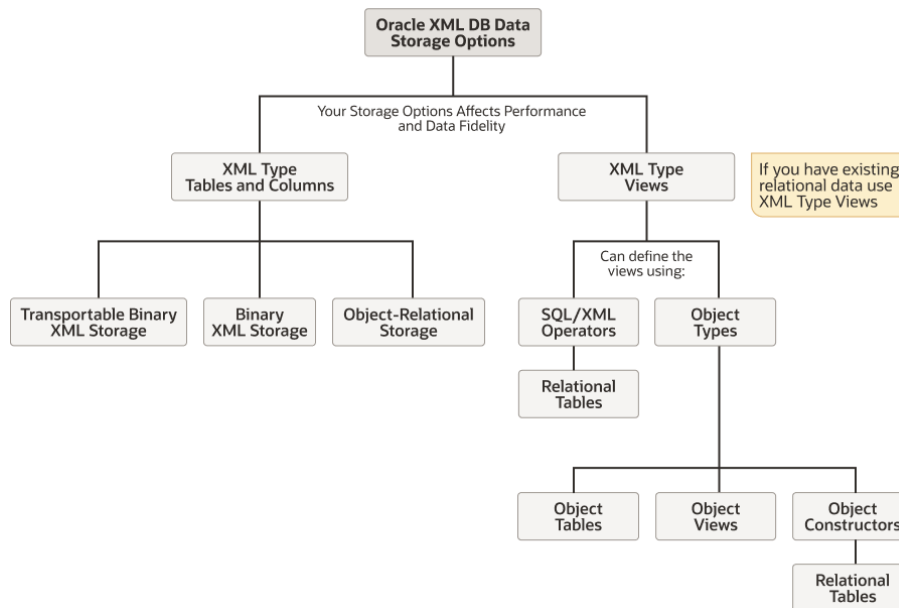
Oracle XML DB Data Storage Options

Your Storage Options Affects Performance and Data Fidelity

XML Type Tables and Columns

XML Type Views

If you have existing relational data use XML Type Views

Transportable Binary XML Storage

Binary XML Storage

Object-Relational Storage

Can define the views using:

SQL/XML Operators

Object Types

Relational Tables

Object Tables

Object Views

Object Constructors

Relational Tables